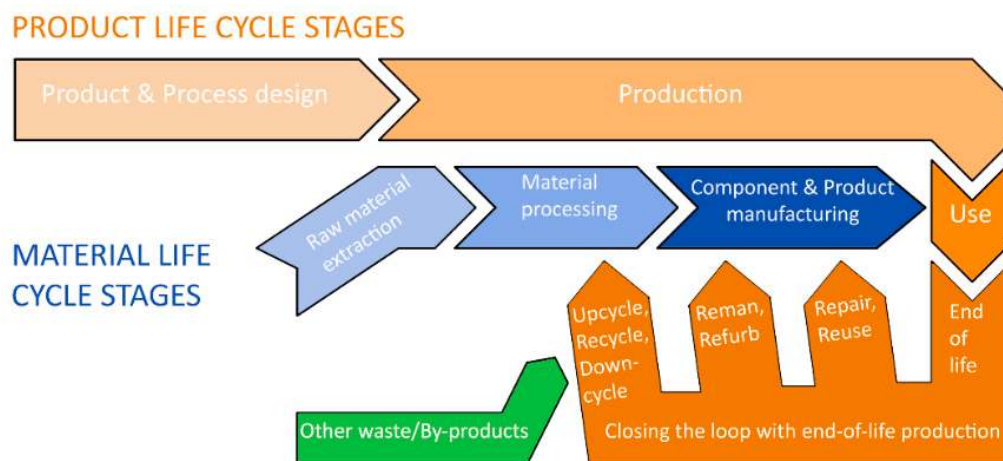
PRODUCT LIFE CYCLE STAGES

Product & Process design

Production

Raw material extraction

Material processing

Component & Product manufacturing

Use

MATERIAL LIFE CYCLE STAGES

Upcycle, Recycle, Downcycle

Reman, Refurb

Repair, Reuse

End of life

Other waste/By-products

Closing the loop with end-of-life production